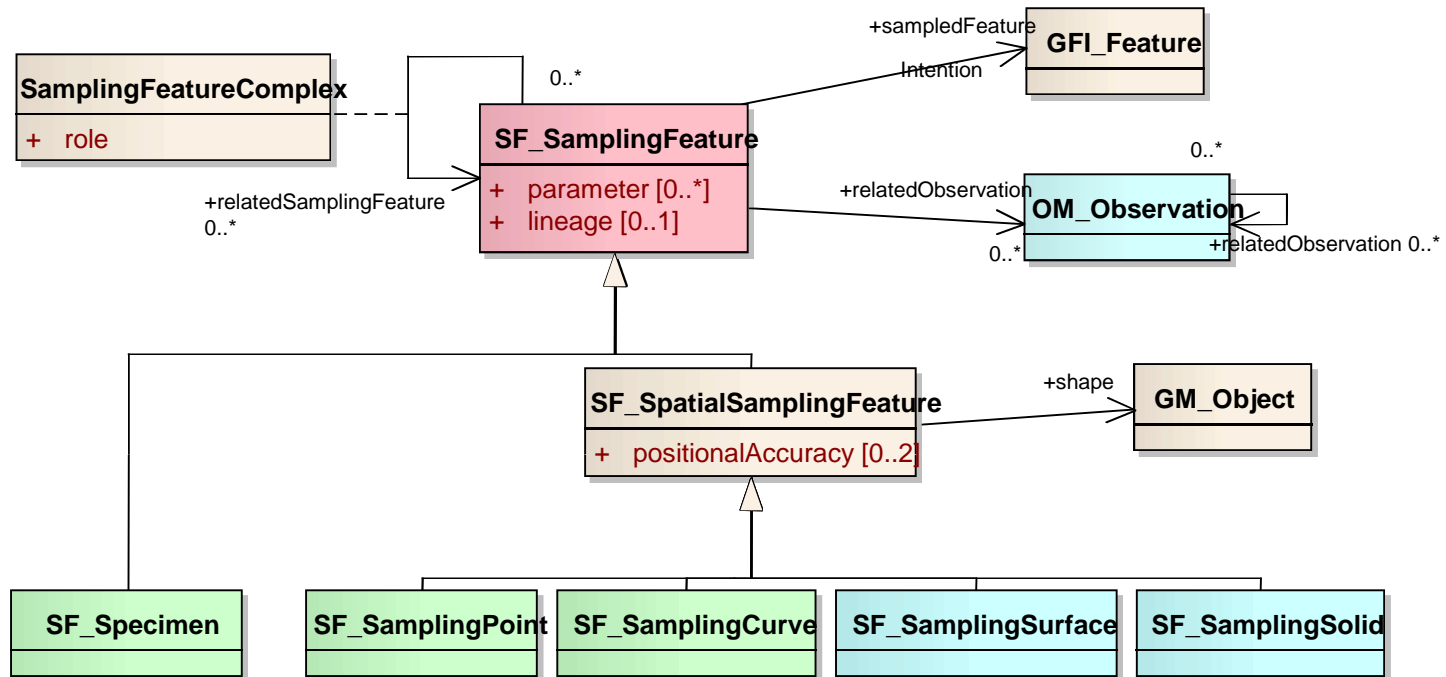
+sampledFeature

GFI_Feature

Intention

0..*

SamplingFeatureComplex

+ role

SF_SamplingFeature

+ parameter [0..*]
+ lineage [0..1]

+relatedSamplingFeature
0..*

0..*

+relatedObservation

OM_Observation

0..*

+relatedObservation 0..*

+shape

SF_SpatialSamplingFeature

+ positionalAccuracy [0..2]

GM_Object

SF_Specimen

SF_SamplingPoint

SF_SamplingCurve

SF_SamplingSurface

SF_SamplingSolid